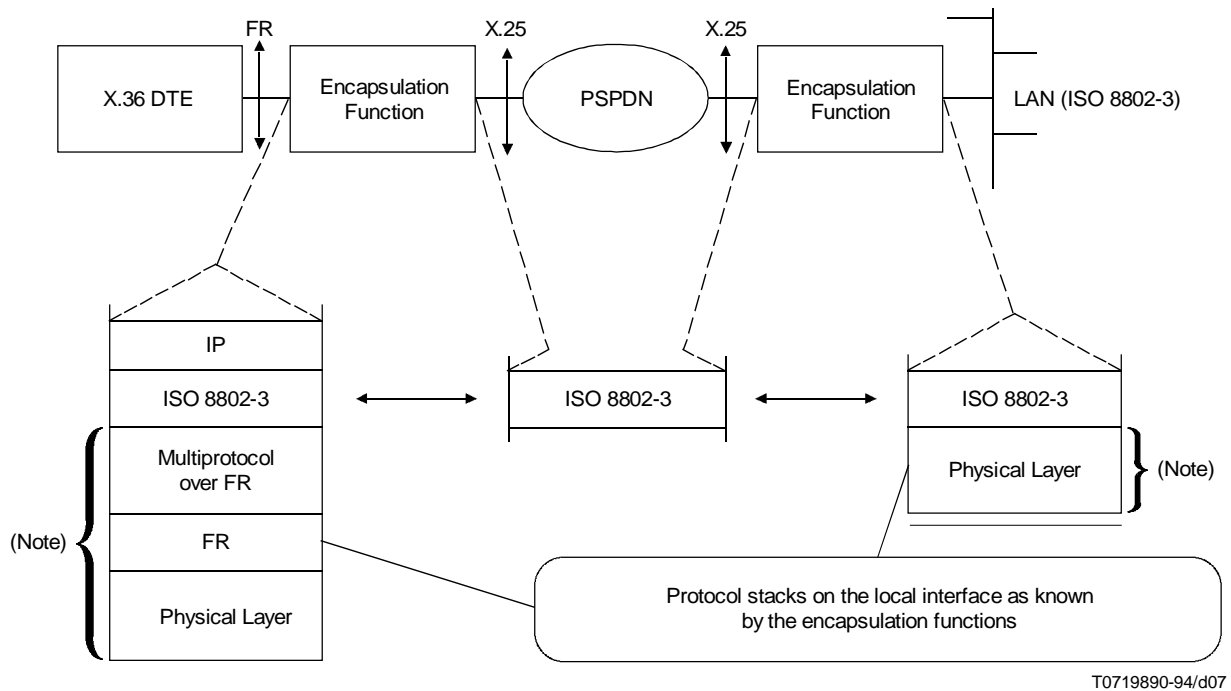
FR

X.25

X.25

X.36 DTE

Encapsulation Function

PSPDN

Encapsulation Function

LAN (ISO 8802-3)

IP

ISO 8802-3

ISO 8802-3

ISO 8802-3

Multiprotocol over FR

Physical Layer

(Note)

(Note)

FR

Physical Layer

Protocol stacks on the local interface as known by the encapsulation functions

T0719890-94/d07